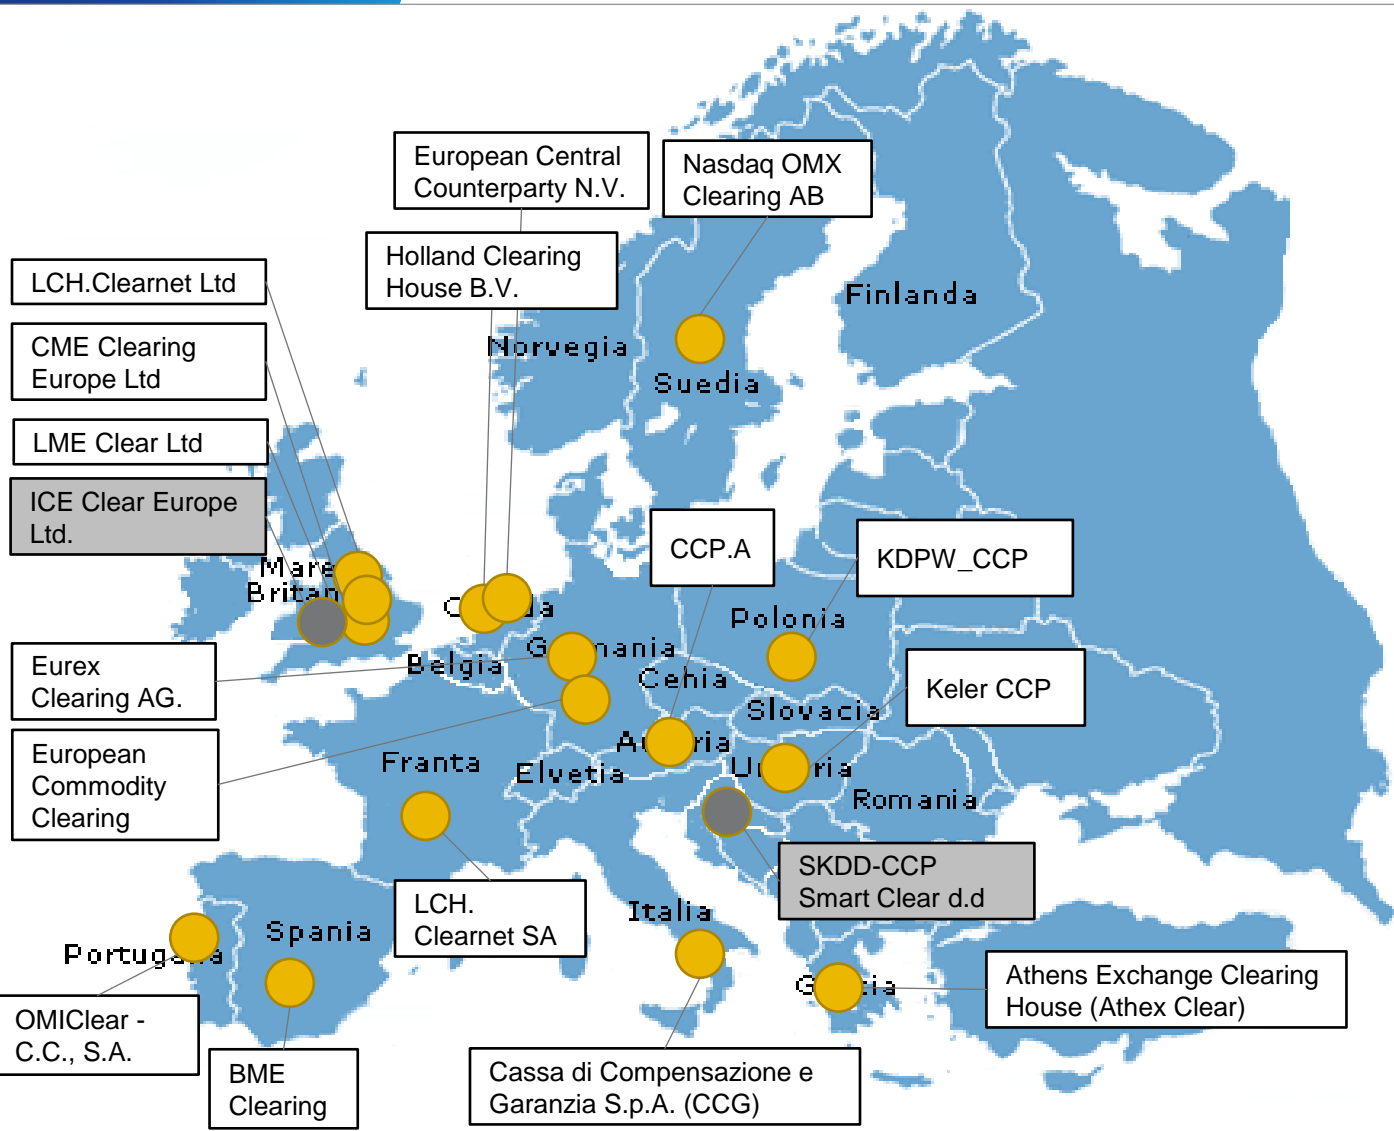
European Central Counterparty N.V.

Nasdaq OMX Clearing AB

Holland Clearing House B.V.

LCH.Clearnet Ltd

CME Clearing Europe Ltd

LME Clear Ltd

ICE Clear Europe Ltd.

Finlanda

Norvegia

Suedia

Mare Britan

C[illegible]a

CCP.A

KDPW_CCP

Polonia

G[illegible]nania

Belgia

Cehia

Slovacia

Keler CCP

Eurex Clearing AG.

European Commodity Clearing

A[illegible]ria

Franta

Elvetia

U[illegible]ria

Romania

SKDD-CCP Smart Clear d.d

LCH. Clearnet SA

Italia

Spania

Portug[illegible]a

G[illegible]ia

Athens Exchange Clearing House (Athex Clear)

OMIClear - C.C., S.A.

BME Clearing

Cassa di Compensazione e Garanzia S.p.A. (CCG)